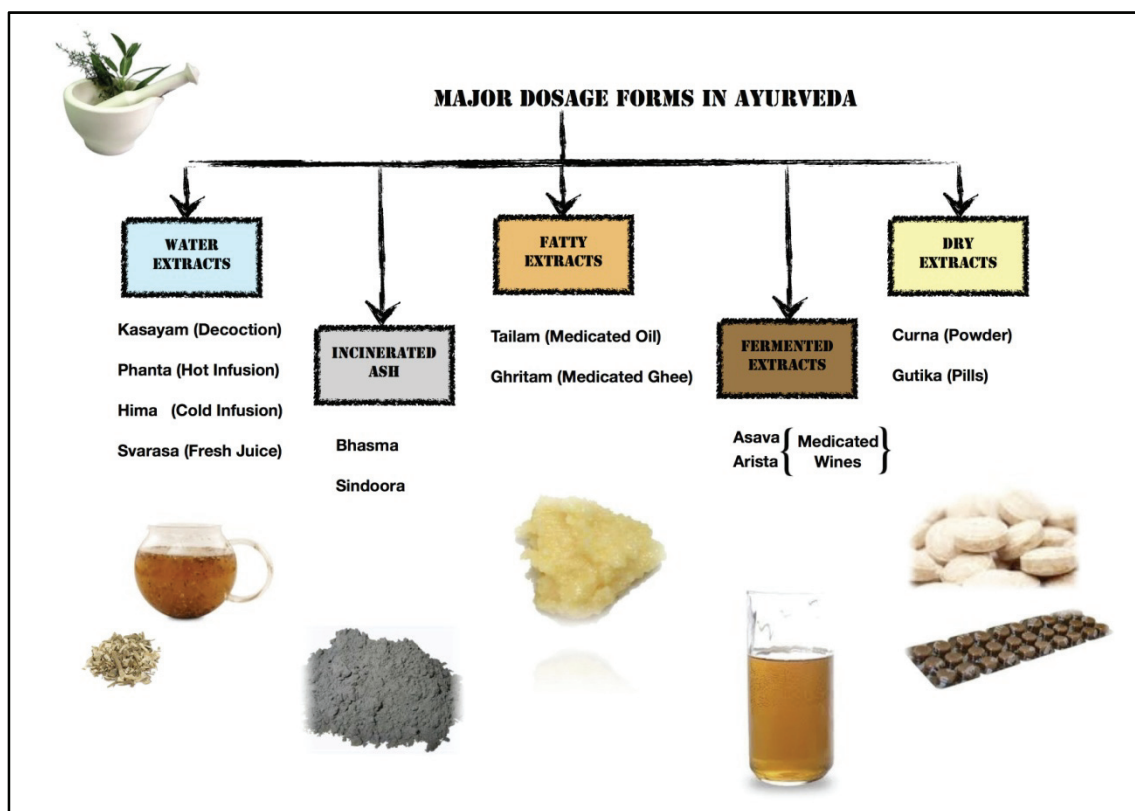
MAJOR DOSAGE FORMS IN AYURVEDA

WATER EXTRACTS

Kasayam (Decoction)

Phanta (Hot Infusion)

Hima (Cold Infusion)

Svarasa (Fresh Juice)

INCINERATED ASH

Bhasma

Sindoora

FATTY EXTRACTS

Tailam (Medicated Oil)

Ghritam (Medicated Ghee)

FERMENTED EXTRACTS

Asava
Arista
Medicated Wines

DRY EXTRACTS

Curna (Powder)

Gutika (Pills)